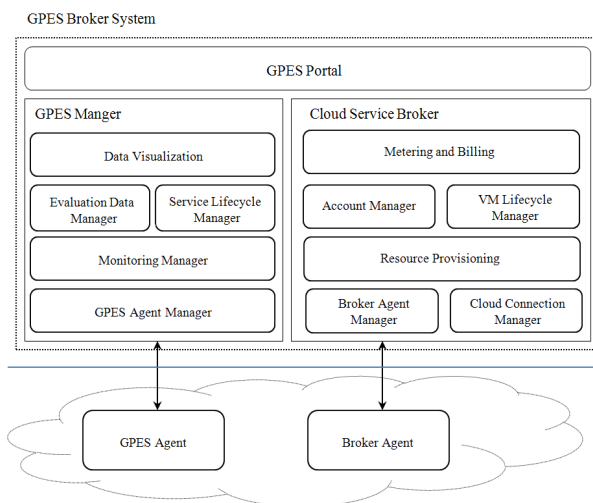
GPES Broker System

GPES Portal

GPES Manger

Data Visualization

Evaluation Data Manager

Service Lifecycle Manager

Monitoring Manager

GPES Agent Manager

Cloud Service Broker

Metering and Billing

Account Manager

VM Lifecycle Manager

Resource Provisioning

Broker Agent Manager

Cloud Connection Manager

GPES Agent

Broker Agent